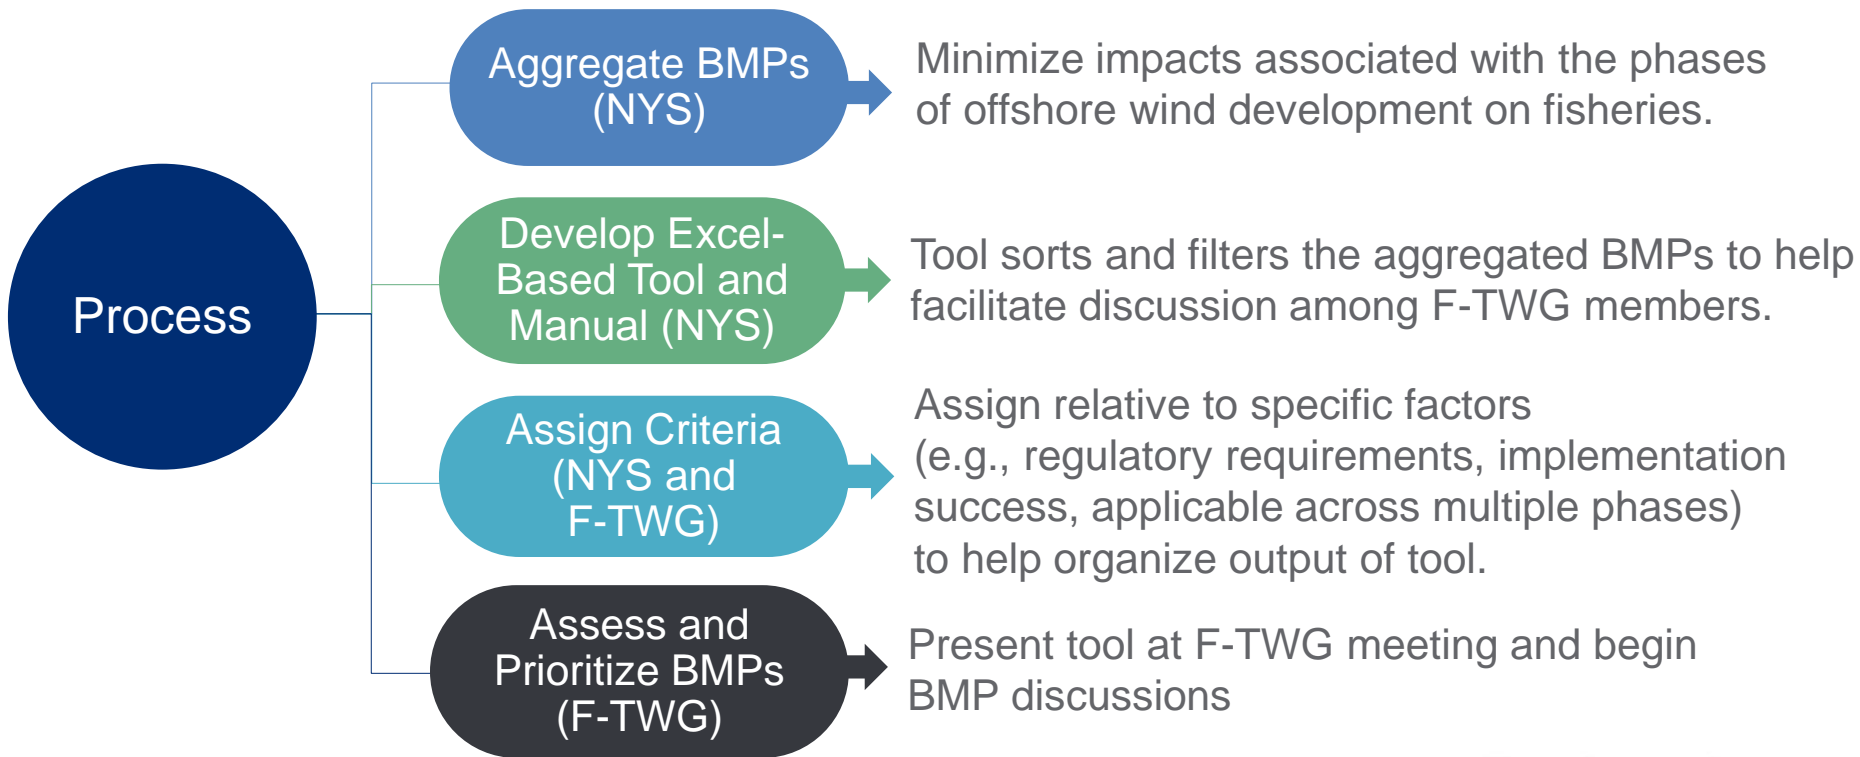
Process

Aggregate BMPs (NYS)

Minimize impacts associated with the phases of offshore wind development on fisheries.

Develop Excel-Based Tool and Manual (NYS)

Tool sorts and filters the aggregated BMPs to help facilitate discussion among F-TWG members.

Assign Criteria (NYS and F-TWG)

Assign relative to specific factors (e.g., regulatory requirements, implementation success, applicable across multiple phases) to help organize output of tool.

Assess and Prioritize BMPs (F-TWG)

Present tool at F-TWG meeting and begin BMP discussions